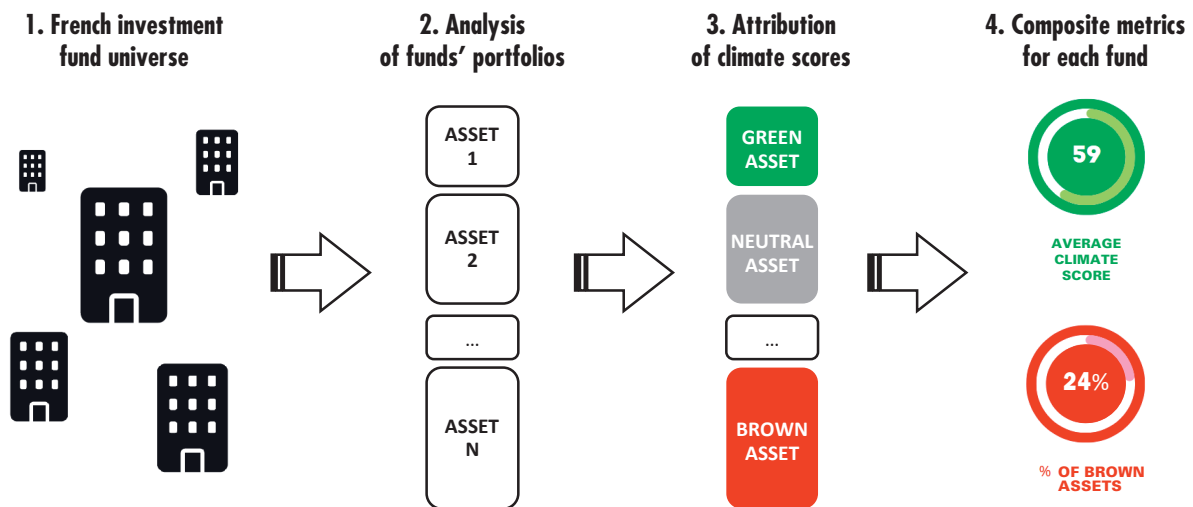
1. French investment fund universe

2. Analysis of funds' portfolios

ASSET 1

ASSET 2

...

ASSET N

3. Attribution of climate scores

GREEN ASSET

NEUTRAL ASSET

...

BROWN ASSET

4. Composite metrics for each fund

59

AVERAGE CLIMATE SCORE

24%

% OF BROWN ASSETS